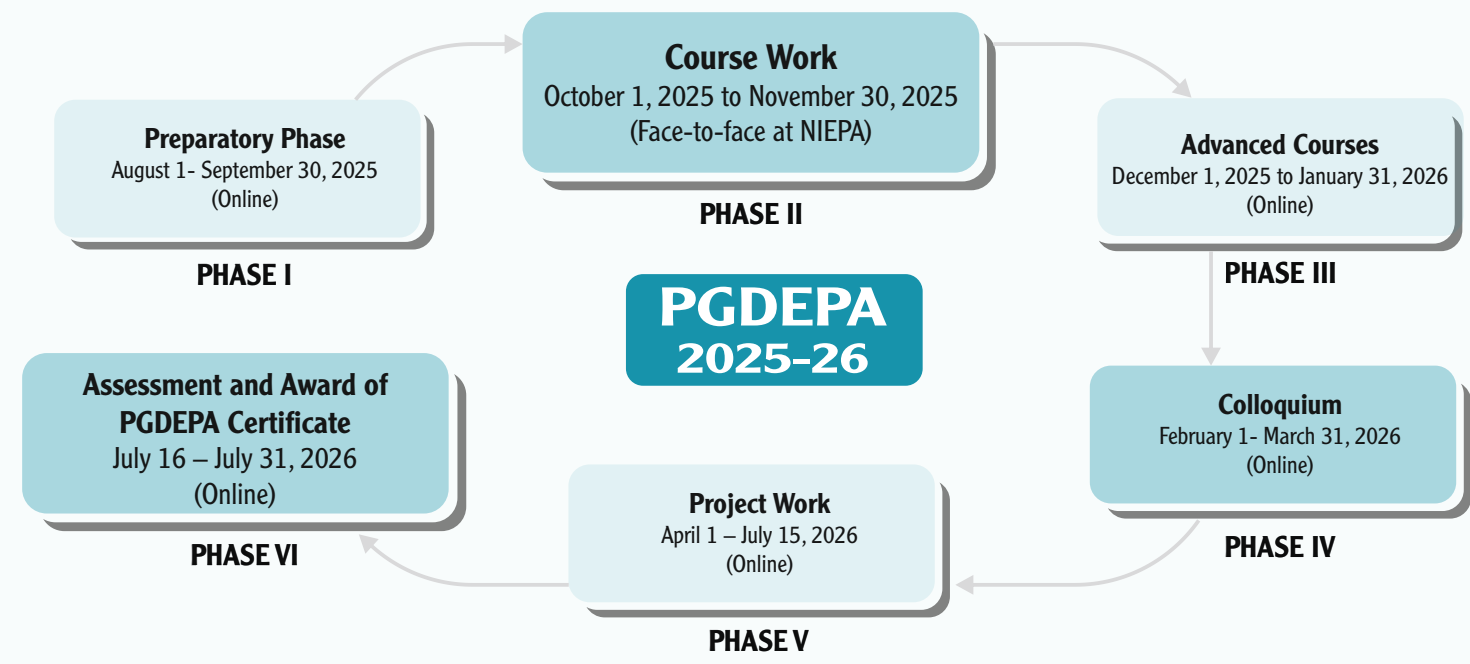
PGDEPA
2025-26

Preparatory Phase
August 1- September 30, 2025
(Online)

PHASE I

Course Work
October 1, 2025 to November 30, 2025
(Face-to-face at NIEPA)

PHASE II

Advanced Courses
December 1, 2025 to January 31, 2026
(Online)

PHASE III

Colloquium
February 1- March 31, 2026
(Online)

PHASE IV

Project Work
April 1 – July 15, 2026
(Online)

PHASE V

Assessment and Award of PGDEPA Certificate
July 16 – July 31, 2026
(Online)

PHASE VI